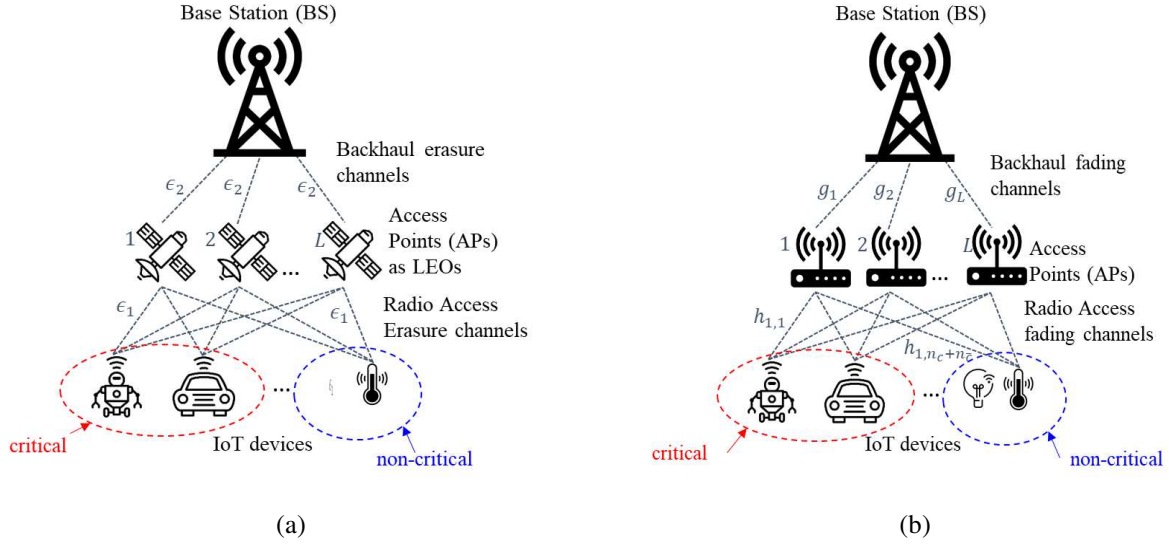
Base Station (BS)

Backhaul erasure channels

$\epsilon_2$ $\epsilon_2$ $\epsilon_2$

Access Points (APs) as LEOs

1 2 ... $L$

Radio Access Erasure channels

$\epsilon_1$ $\epsilon_1$

critical

IoT devices

non-critical

(a)

Base Station (BS)

Backhaul fading channels

$g_1$ $g_2$ $g_L$

1 2 ... $L$

Access Points (APs)

Radio Access fading channels

$h_{1,1}$

$h_{1,n_c+n_c}$

critical

IoT devices

non-critical

(b)